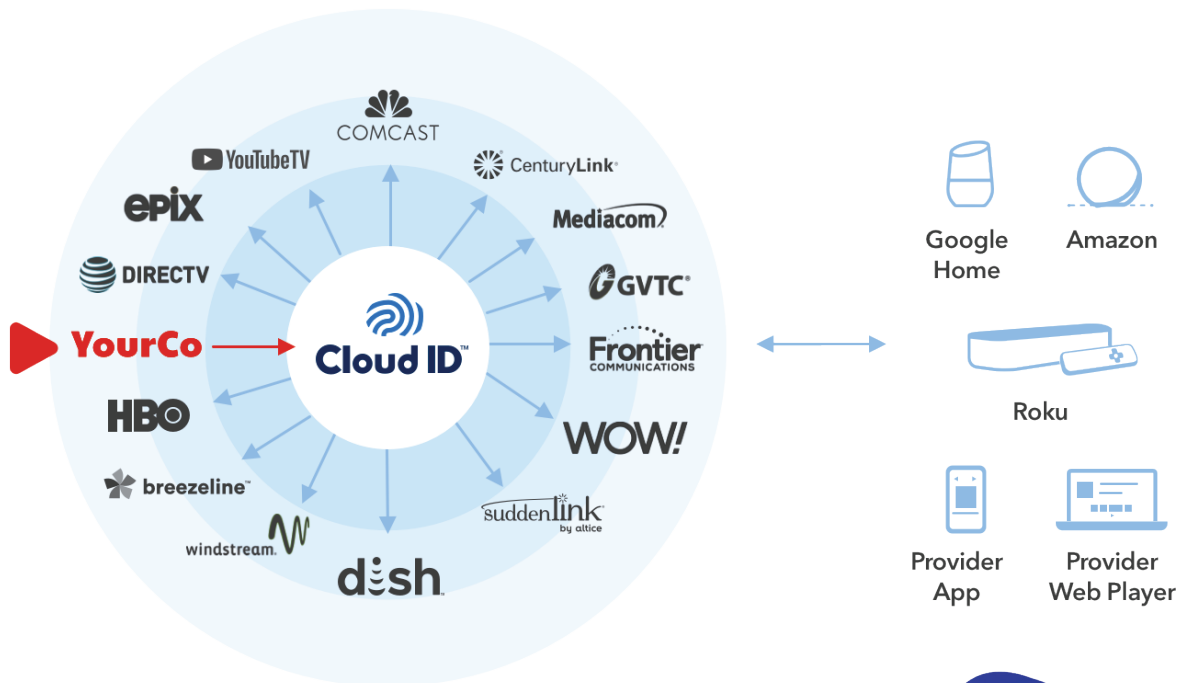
COMCAST
YouTubeTV
CenturyLink
epix
Mediacom
DIRECTV
GVTC
YourCo
Cloud ID™
Frontier
COMMUNICATIONS
HBO
WOW!
breezeline
suddenlink
by altice
windstream
dish

Google Home
Amazon
Roku
Provider App
Provider Web Player